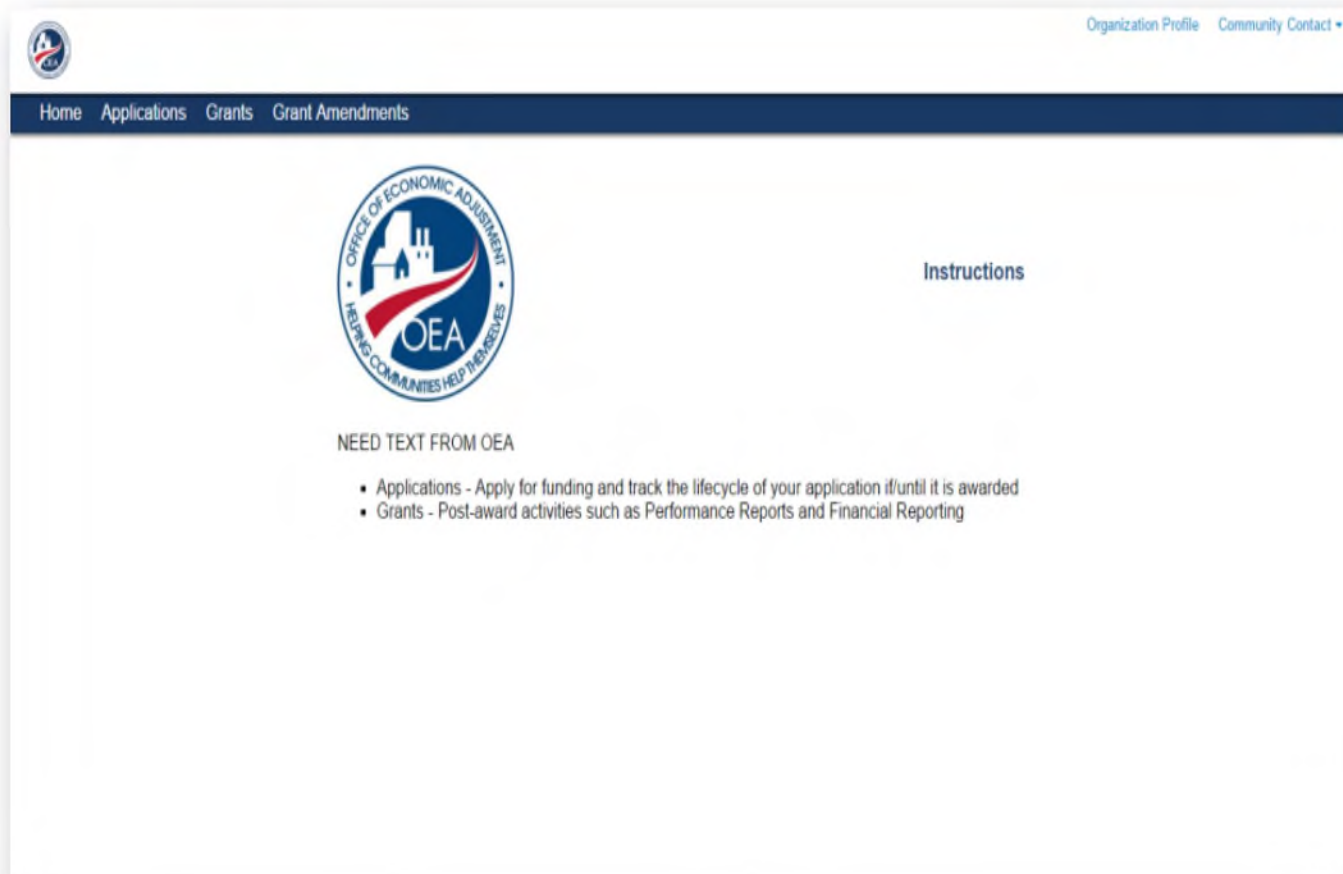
OEA

Organization Profile Community Contact

Home Applications Grants Grant Amendments

OFFICE OF ECONOMIC ADJUSTMENT
OEA
HELPING COMMUNITIES HELP THEMSELVES

Instructions

NEED TEXT FROM OEA

- Applications - Apply for funding and track the lifecycle of your application if/until it is awarded
- Grants - Post-award activities such as Performance Reports and Financial Reporting